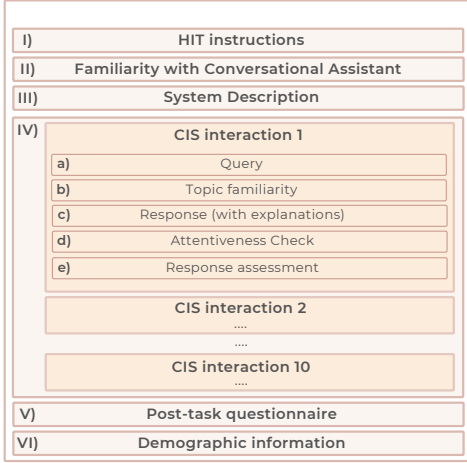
I) HIT instructions

II) Familiarity with Conversational Assistant

III) System Description

IV) CIS interaction 1

a) Query

b) Topic familiarity

c) Response (with explanations)

d) Attentiveness Check

e) Response assessment

CIS interaction 2

....

....

CIS interaction 10

....

V) Post-task questionnaire

VI) Demographic information